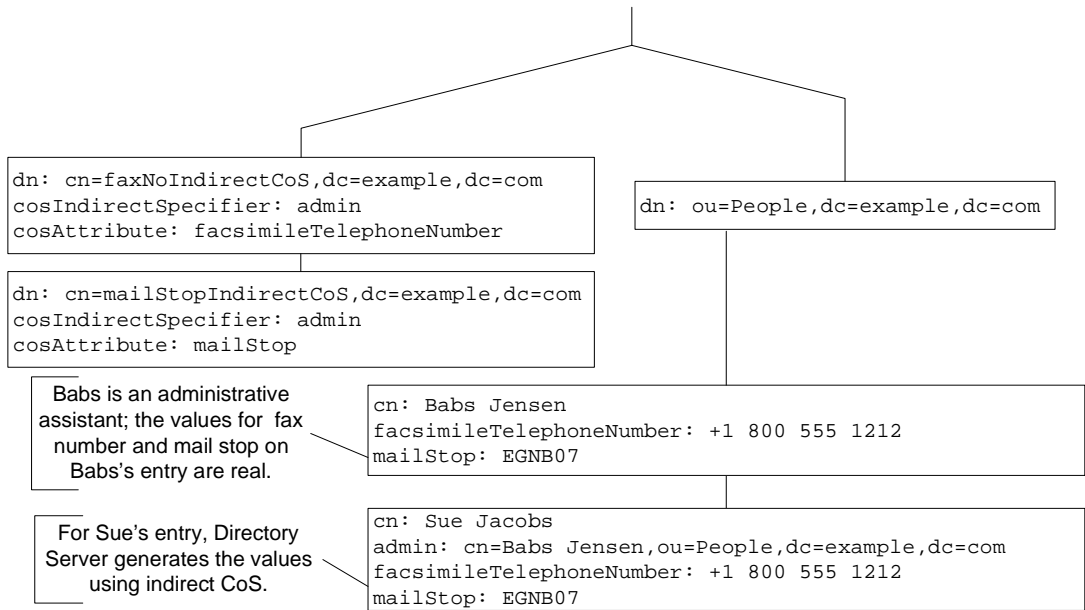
dn: cn=faxNoIndirectCoS,dc=example,dc=com
cosIndirectSpecifier: admin
cosAttribute: facsimileTelephoneNumber

dn: cn=mailStopIndirectCoS,dc=example,dc=com
cosIndirectSpecifier: admin
cosAttribute: mailStop

dn: ou=People,dc=example,dc=com

Babs is an administrative assistant; the values for fax number and mail stop on Babs's entry are real.

cn: Babs Jensen
facsimileTelephoneNumber: +1 800 555 1212
mailStop: EGNB07

For Sue's entry, Directory Server generates the values using indirect CoS.

cn: Sue Jacobs
admin: cn=Babs Jensen,ou=People,dc=example,dc=com
facsimileTelephoneNumber: +1 800 555 1212
mailStop: EGNB07